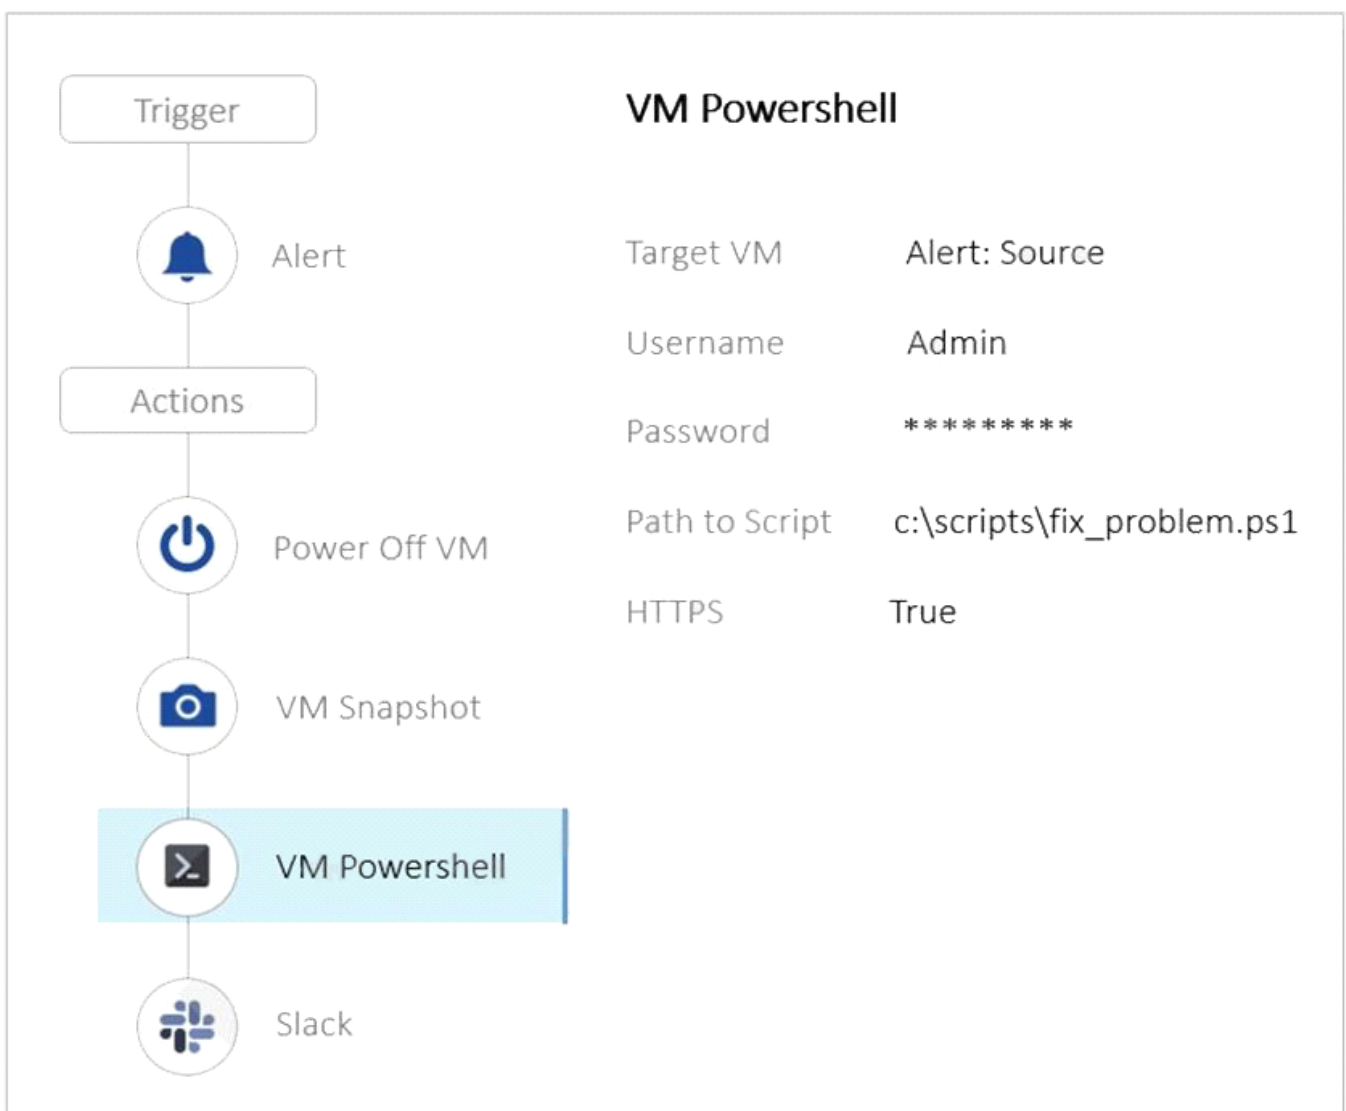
Trigger

Alert

Actions

Power Off VM

VM Snapshot

VM Powershell

Slack

VM Powershell

Target VM Alert: Source

Username Admin

Password *********

Path to Script c:\scripts\fix_problem.ps1

HTTPS True